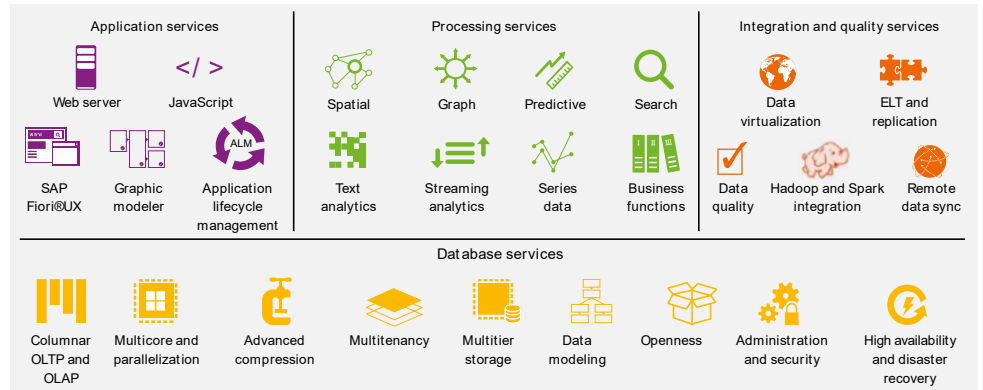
Application services

</>

Web server

JavaScript

www

ALM

SAP Fiori®UX

Graphic modeler

Application lifecycle management

Processing services

Spatial

Graph

Predictive

Search

Text analytics

Streaming analytics

Series data

Business functions

Integration and quality services

Data virtualization

ELT and replication

Data quality

Hadoop and Spark integration

Remote data sync

Database services

Columnar OLTP and OLAP

Multicore and parallelization

Advanced compression

Multitenancy

Multitier storage

Data modeling

Openness

Administration and security

High availability and disaster recovery